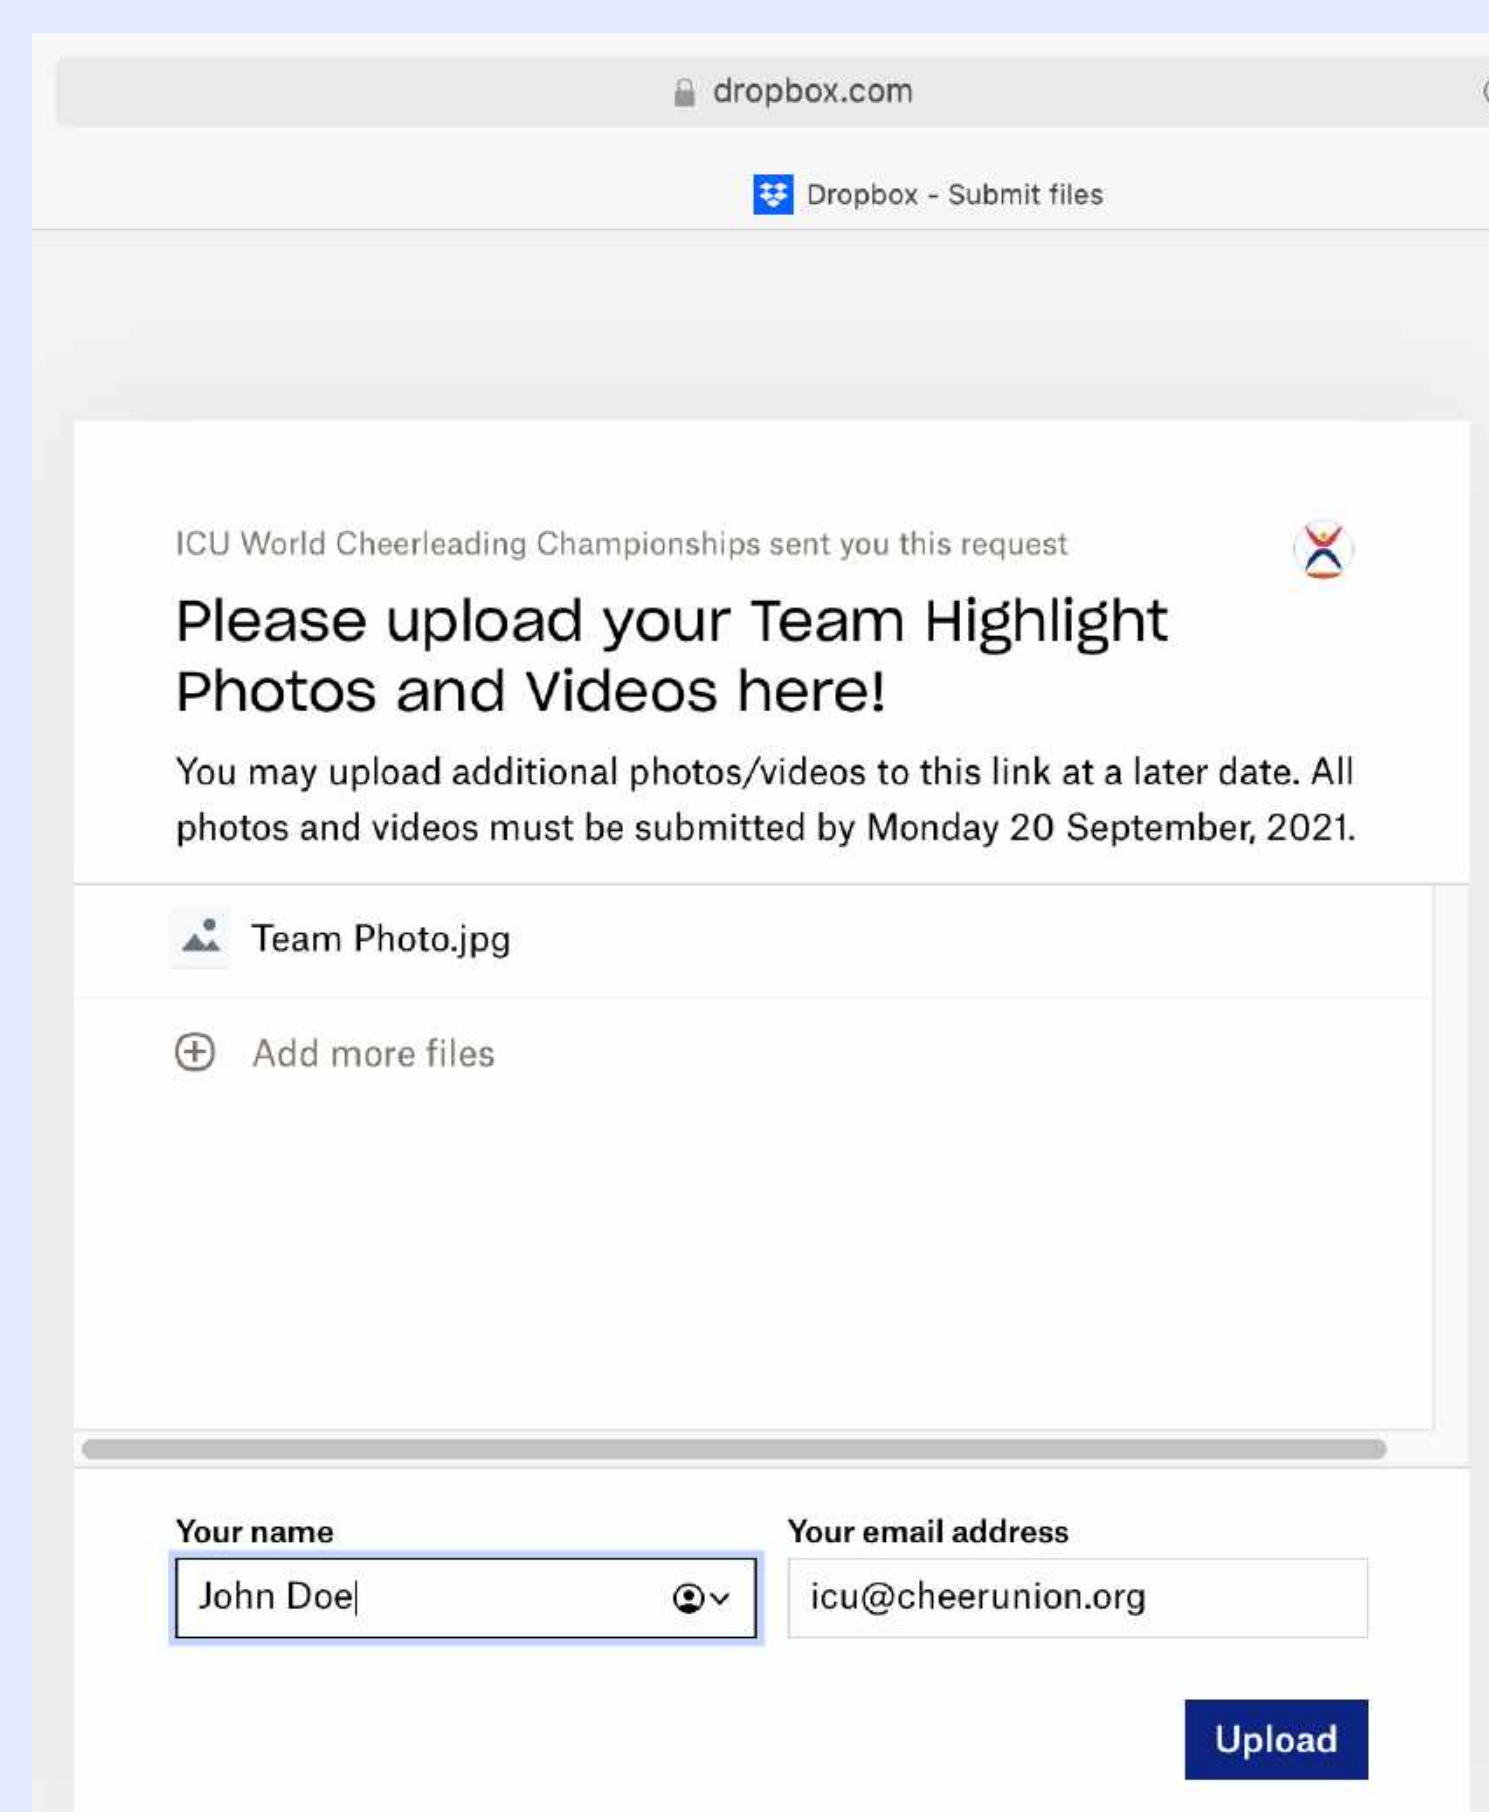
dropbox.com

Dropbox - Submit files

ICU World Cheerleading Championships sent you this request

Please upload your Team Highlight Photos and Videos here!

You may upload additional photos/videos to this link at a later date. All photos and videos must be submitted by Monday 20 September, 2021.

Team Photo.jpg

Add more files

Your name

John Doe

Your email address

icu@cheerunion.org

Upload